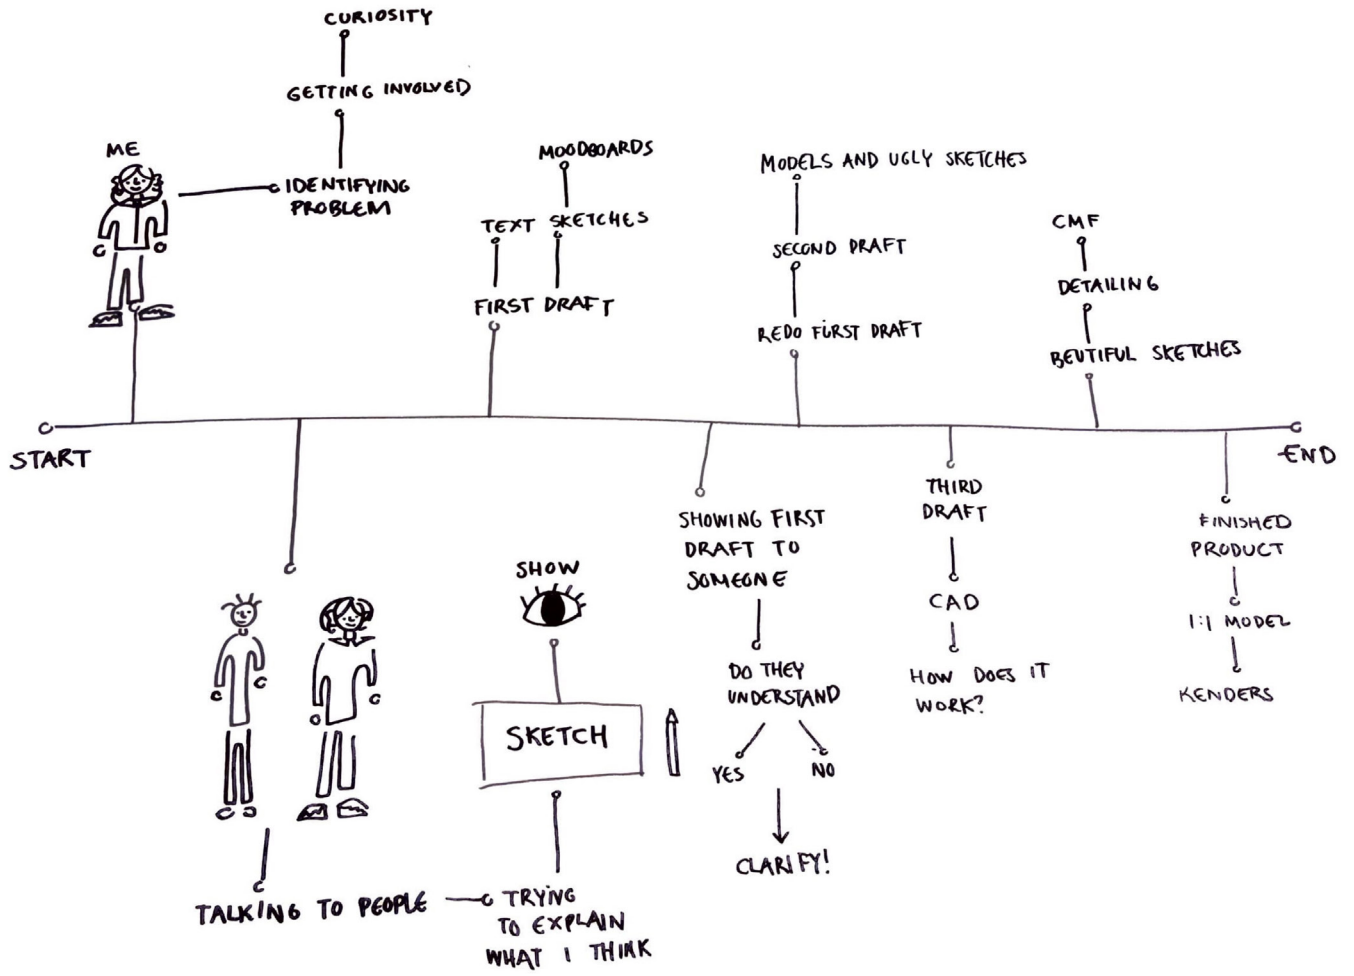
CURIOSITY

GETTING INVOLVED

ME

IDENTIFYING PROBLEM

MOODBOARDS

TEXT SKETCHES

FIRST DRAFT

MODELS AND UGLY SKETCHES

SECOND DRAFT

REDO FIRST DRAFT

CMF

DETAILING

BEUTIFUL SKETCHES

START

END

SHOWING FIRST DRAFT TO SOMEONE

DO THEY UNDERSTAND

YES

NO

CLARIFY!

THIRD DRAFT

CAD

HOW DOES IT WORK?

FINISHED PRODUCT

1:1 MODEL

KENDERS

SHOW

SKETCH

TALKING TO PEOPLE

TRYING TO EXPLAIN WHAT I THINK